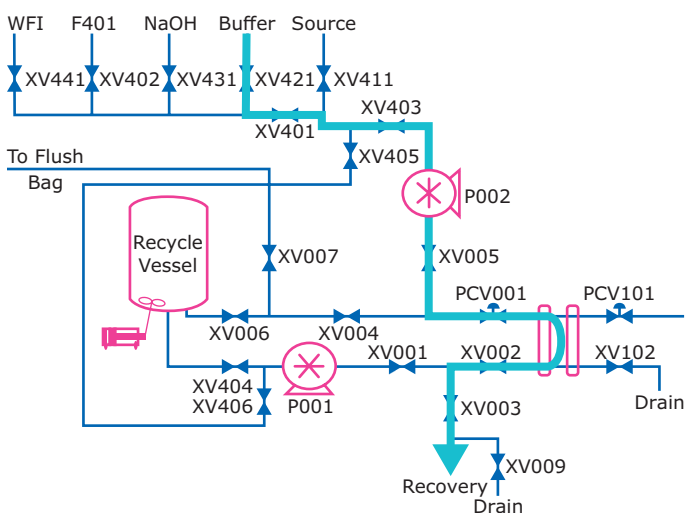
WFI
F401
NaOH
Buffer
Source
XV441
XV402
XV431
XV421
XV411
XV403
XV401
To Flush Bag
XV405
P002
Recycle Vessel
XV007
XV005
PCV001
PCV101
XV006
XV004
XV001
XV002
XV102
XV404
XV406
P001
Drain
XV003
XV009
Recovery
Drain